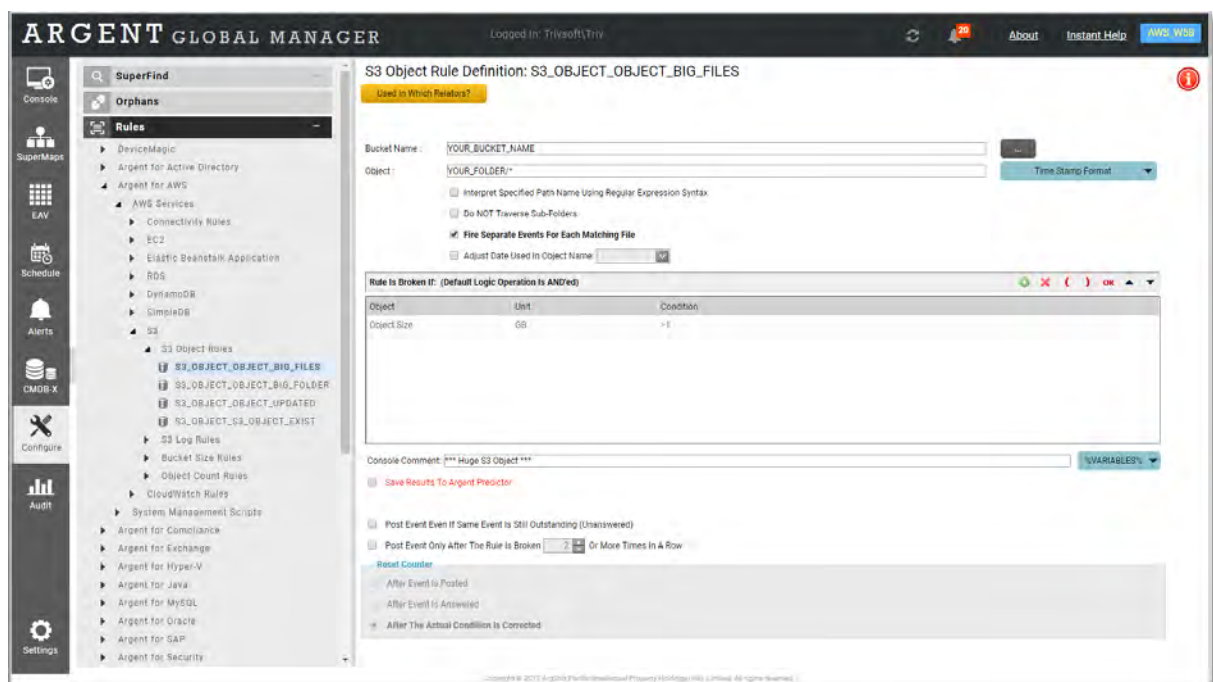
ARGENT GLOBAL MANAGER

Logged in: Trivsoft\Triv

20

About

Instant Help

AWS_W58

Console

SuperMaps

EAV

Schedule

Alerts

CMDB-X

Configure

Audit

Settings

SuperFind

Orphans

Rules

DeviceMagic

Argent for Active Directory

Argent for AWS

AWS Services

Connectivity Rules

EC2

Elastic Beanstalk Application

RDS

DynamoDB

SimpleDB

S3

S3 Object Rules

S3_OBJECT_OBJECT_BIG_FILES

S3_OBJECT_OBJECT_BIG_FOLDER

S3_OBJECT_OBJECT_UPDATED

S3_OBJECT_S3_OBJECT_EXIST

S3 Log Rules

Bucket Size Rules

Object Count Rules

CloudWatch Rules

System Management Scripts

Argent for Compliance

Argent for Exchange

Argent for Hyper-V

Argent for Java

Argent for MySQL

Argent for Oracle

Argent for SAP

Argent for Security

S3 Object Rule Definition: S3_OBJECT_OBJECT_BIG_FILES

Used in Which Relators?

Bucket Name : YOUR_BUCKET_NAME

...

Object : YOUR_FOLDER/*

Time Stamp Format

Interpret Specified Path Name Using Regular Expression Syntax

Do NOT Traverse Sub-Folders

Fire Separate Events For Each Matching File

Adjust Date Used In Object Name

Rule Is Broken If: (Default Logic Operation Is AND'ed)

( ) OR

| Object | Unit | Condition |
|---|---|---|
| Object Size | GB | > 1 |

Console Comment: *** Huge S3 Object ***

%VARIABLES%

Save Results To Argent Predictor

Post Event Even If Same Event Is Still Outstanding (Unanswered)

Post Event Only After The Rule Is Broken 2 Or More Times In A Row

Reset Counter

After Event Is Posted

After Event Is Answered

After The Actual Condition Is Corrected

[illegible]